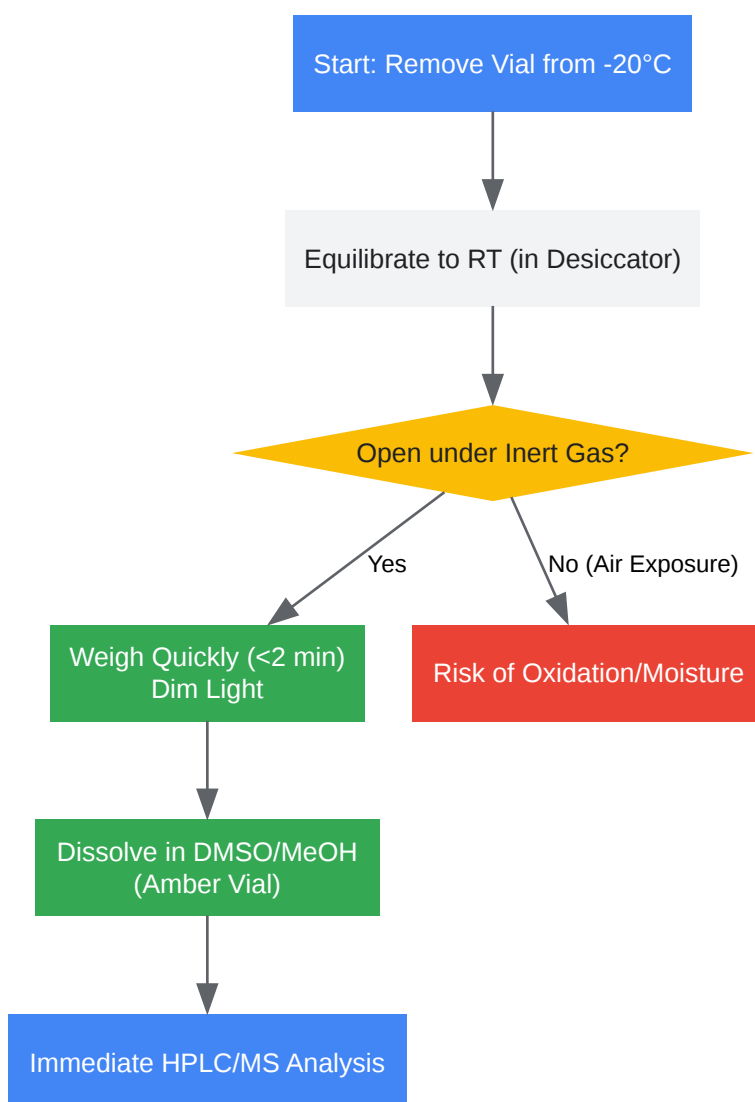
Start: Remove Vial from -20°C

Equilibrate to RT (in Desiccator)

Open under Inert Gas?

Yes

No (Air Exposure)

Weigh Quickly (<2 min)
Dim Light

Risk of Oxidation/Moisture

Dissolve in DMSO/MeOH
(Amber Vial)

Immediate HPLC/MS Analysis